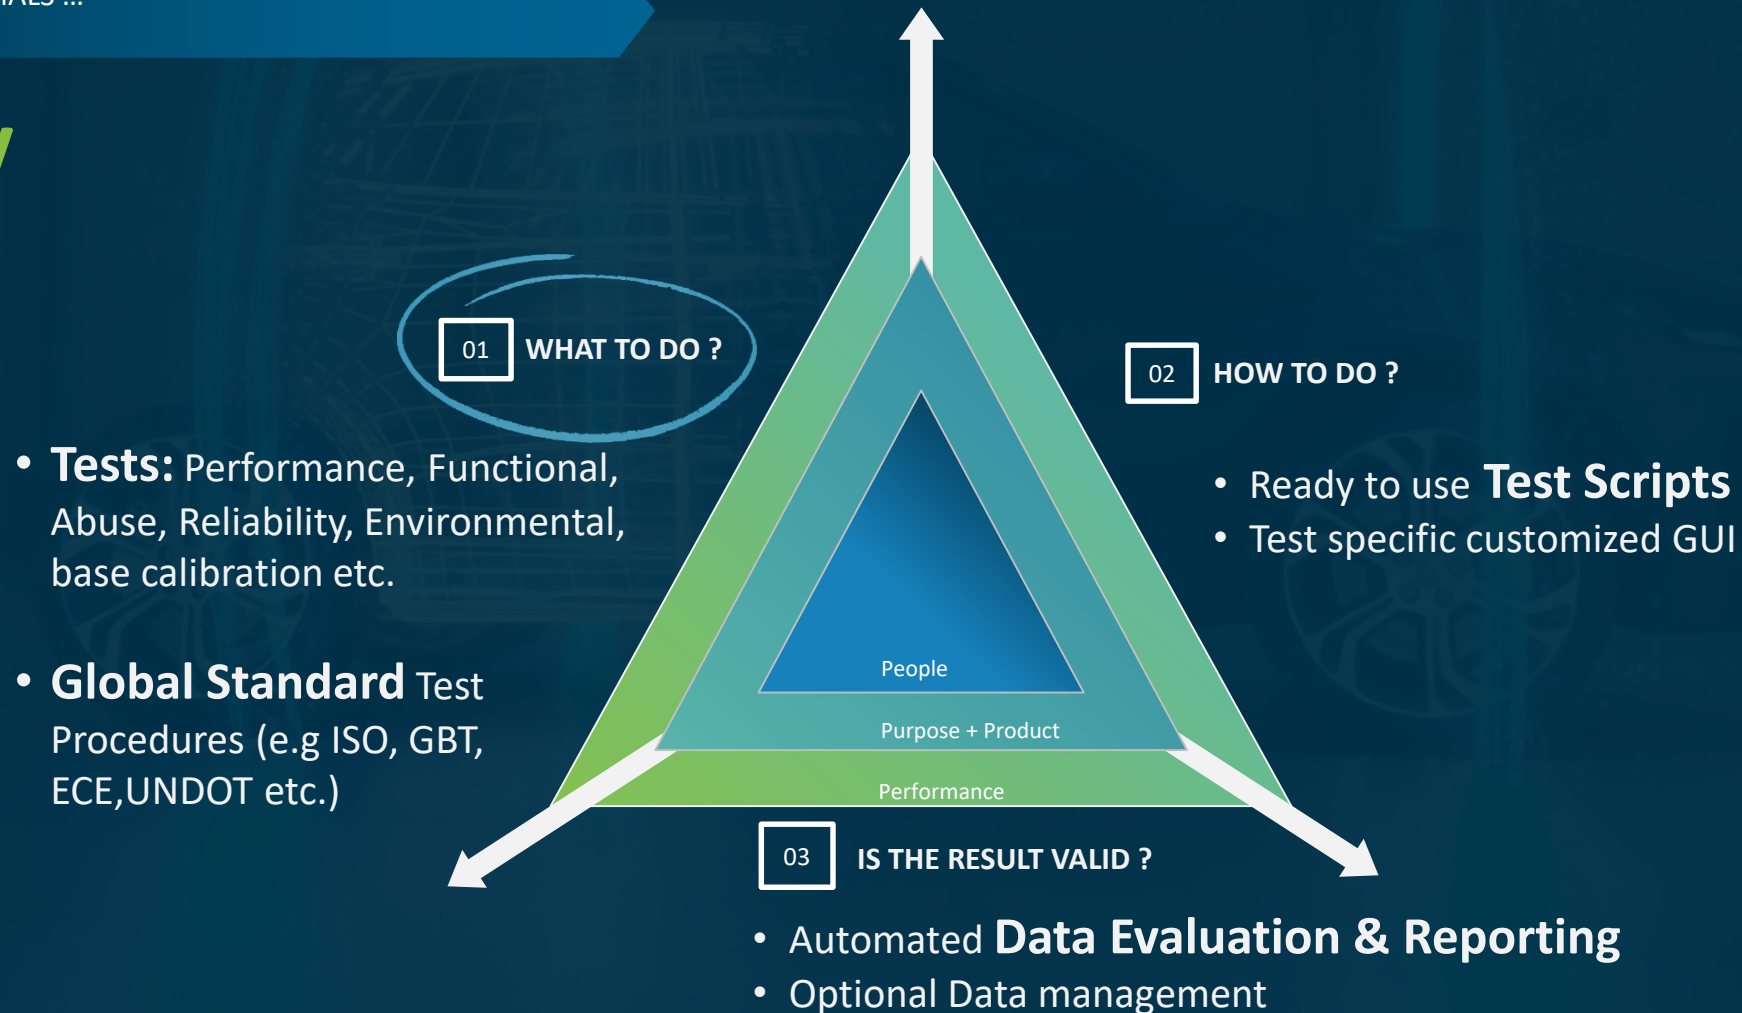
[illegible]ALS ...

01 WHAT TO DO ?

• Tests: Performance, Functional, Abuse, Reliability, Environmental, base calibration etc.

• Global Standard Test Procedures (e.g ISO, GBT, ECE,UNDOT etc.)

02 HOW TO DO ?

• Ready to use Test Scripts
• Test specific customized GUI

People

Purpose + Product

Performance

03 IS THE RESULT VALID ?

• Automated Data Evaluation & Reporting
• Optional Data management